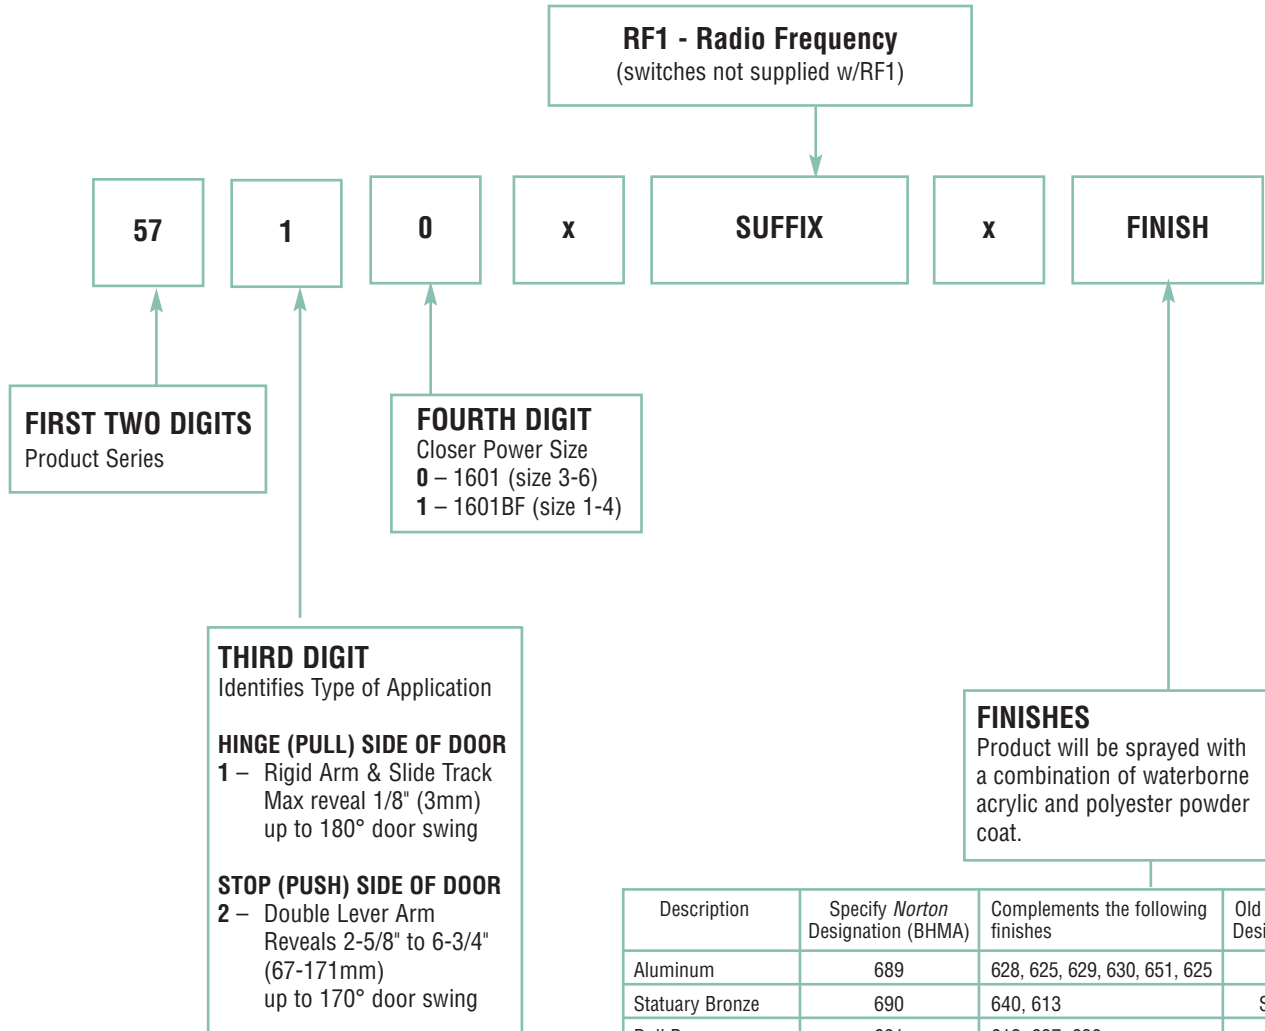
RF1 - Radio Frequency
(switches not supplied w/RF1)

57

1

0

x

SUFFIX

x

FINISH

FIRST TWO DIGITS
Product Series

FOURTH DIGIT
Closer Power Size
0 – 1601 (size 3-6)
1 – 1601BF (size 1-4)

THIRD DIGIT
Identifies Type of Application

HINGE (PULL) SIDE OF DOOR
1 – Rigid Arm & Slide Track
Max reveal 1/8" (3mm)
up to 180° door swing

STOP (PUSH) SIDE OF DOOR
2 – Double Lever Arm
Reveals 2-5/8" to 6-3/4"
(67-171mm)
up to 170° door swing

FINISHES
Product will be sprayed with a combination of waterborne acrylic and polyester powder coat.

| Description | Specify *Norton* Designation (BHMA) | Complements the following finishes | Old Desi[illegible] |
|---|---|---|---|
| Aluminum | 689 | 628, 625, 629, 630, 651, 625 | |
| Statuary Bronze | 690 | 640, 613 | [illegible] |
| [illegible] | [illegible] | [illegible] | |